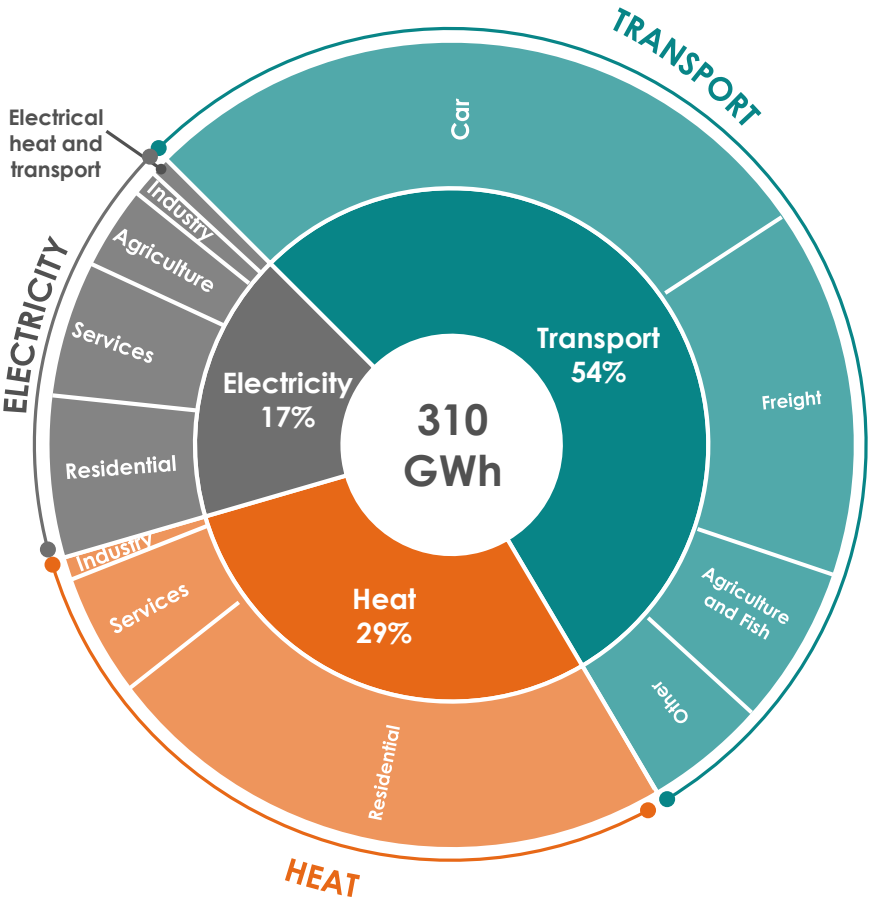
TRANSPORT

Electrical heat and transport

ELECTRICITY

Car

Industry

Agriculture

Services

Residential

Electricity 17%

310 GWh

Transport 54%

Freight

Industry

Services

Heat 29%

Agriculture and Fish

Other

Residential

HEAT